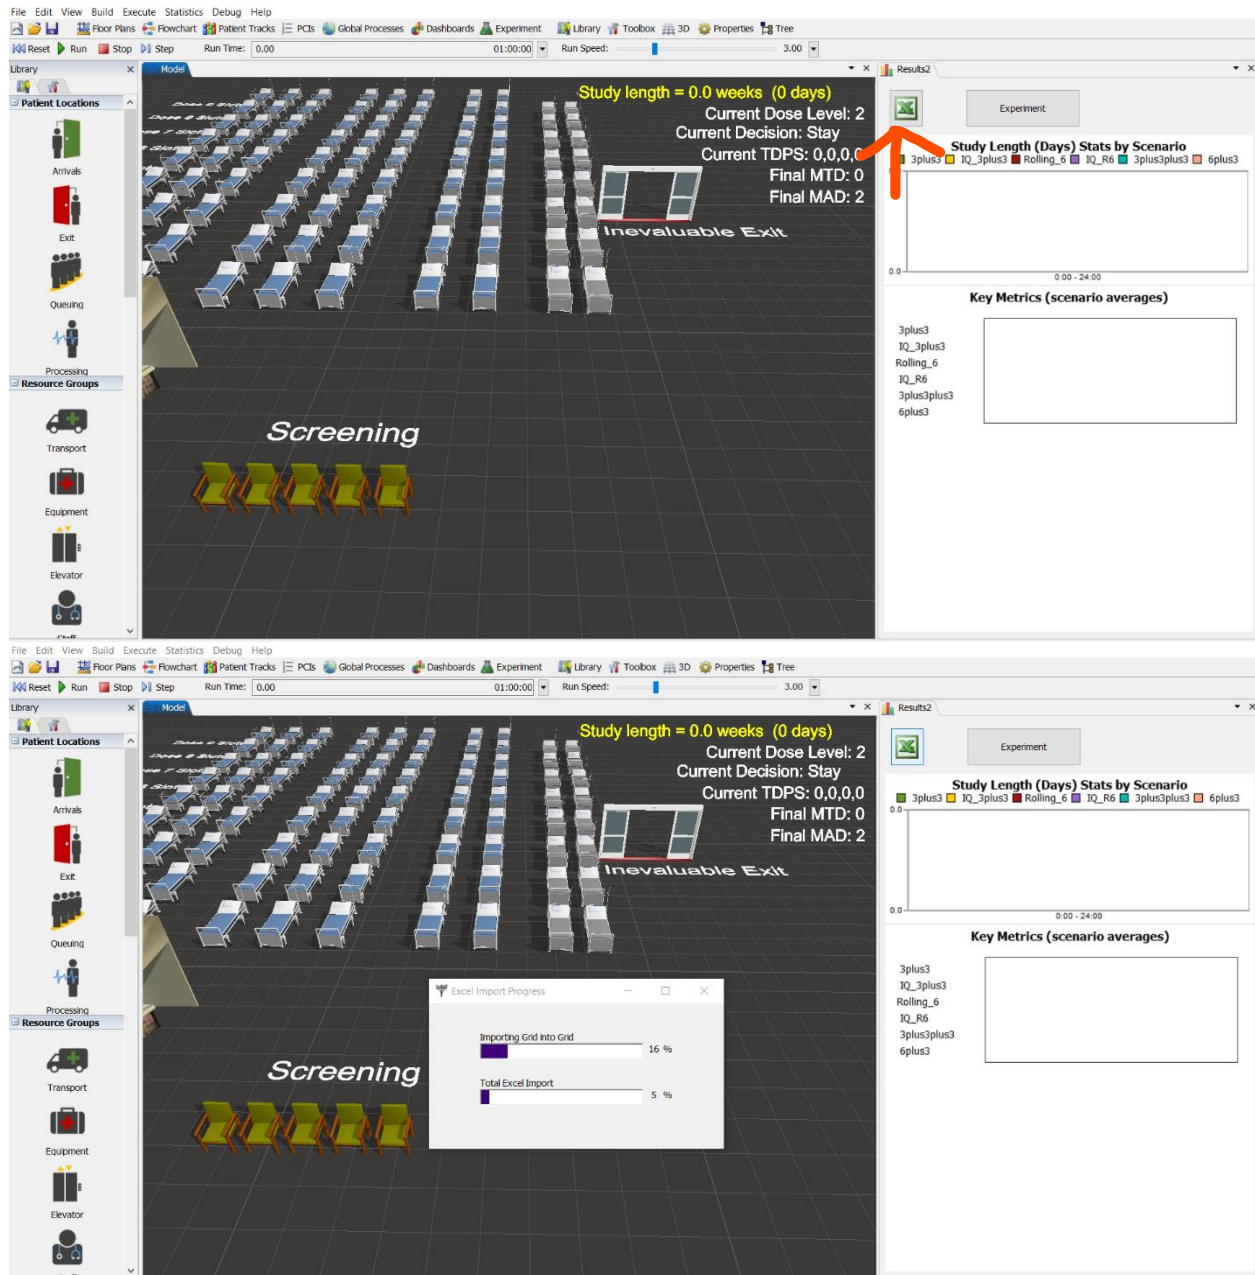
File Edit View Build Execute Statistics Debug Help
Floor Plans Flowchart Patient Tracks PCIs Global Processes Dashboards Experiment Library Toolbox 3D Properties Tree
Reset Run Stop Step Run Time: 0.00 01:00:00 Run Speed: 3.00
Library
Patient Locations
Arrivals
Exit
Queuing
Processing
Resource Groups
Transport
Equipment
Elevator
Model
Study length = 0.0 weeks (0 days)
Current Dose Level: 2
Current Decision: Stay
Current TDPS: 0,0,0,0
Final MTD: 0
Final MAD: 2
Inevaluable Exit
Screening
Results2
Experiment
Study Length (Days) Stats by Scenario
3plus3 IQ_3plus3 Rolling_6 IQ_R6 3plus3plus3 6plus3
0.0
0.00 - 24:00
Key Metrics (scenario averages)
3plus3
IQ_3plus3
Rolling_6
IQ_R6
3plus3plus3
6plus3

File Edit View Build Execute Statistics Debug Help
Floor Plans Flowchart Patient Tracks PCIs Global Processes Dashboards Experiment Library Toolbox 3D Properties Tree
Reset Run Stop Step Run Time: 0.00 01:00:00 Run Speed: 3.00
Library
Patient Locations
Arrivals
Exit
Queuing
Processing
Resource Groups
Transport
Equipment
Elevator
Model
Study length = 0.0 weeks (0 days)
Current Dose Level: 2
Current Decision: Stay
Current TDPS: 0,0,0,0
Final MTD: 0
Final MAD: 2
Inevaluable Exit
Screening
Excel Import Progress
Importing Grid Into Grid
16 %
Total Excel Import
5 %
Results2
Experiment
Study Length (Days) Stats by Scenario
3plus3 IQ_3plus3 Rolling_6 IQ_R6 3plus3plus3 6plus3
0.0
0.0
0.00 - 24:00
Key Metrics (scenario averages)
3plus3
IQ_3plus3
Rolling_6
IQ_R6
3plus3plus3
6plus3